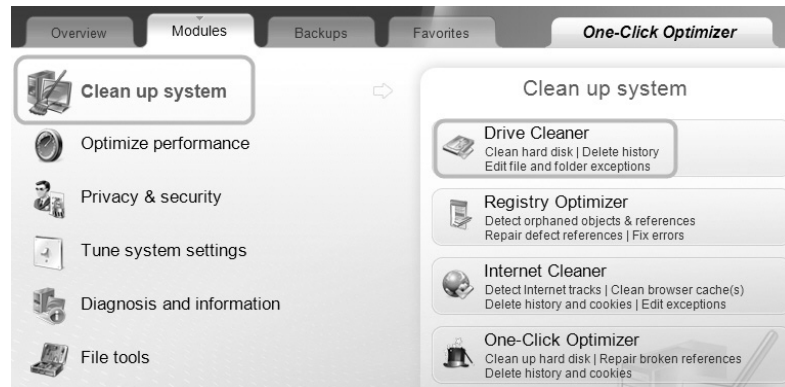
Overview | Modules | Backups | Favorites | One-Click Optimizer

Clean up system

Optimize performance

Privacy & security

Tune system settings

Diagnosis and information

File tools

Clean up system

Drive Cleaner
Clean hard disk | Delete history
Edit file and folder exceptions

Registry Optimizer
Detect orphaned objects & references
Repair defect references | Fix errors

Internet Cleaner
Detect Internet tracks | Clean browser cache(s)
Delete history and cookies | Edit exceptions

One-Click Optimizer
Clean up hard disk | Repair broken references
Delete history and cookies